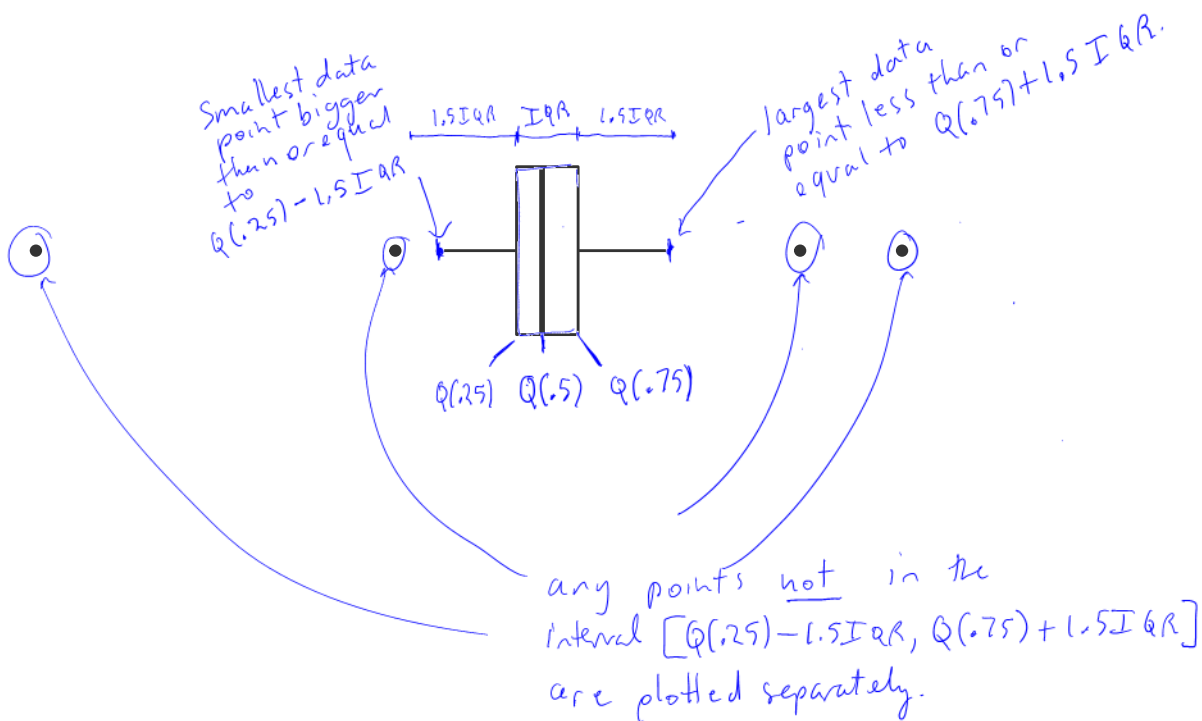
Smallest data point bigger than or equal to Q(.25) - 1.5IQR

1.5IQR IQR 1.5IQR

largest data point less than or equal to Q(.75)+1.5IQR.

Q(.25) Q(.5) Q(.75)

any points not in the interval [Q(.25) - 1.5IQR, Q(.75)+1.5IQR] are plotted separately.